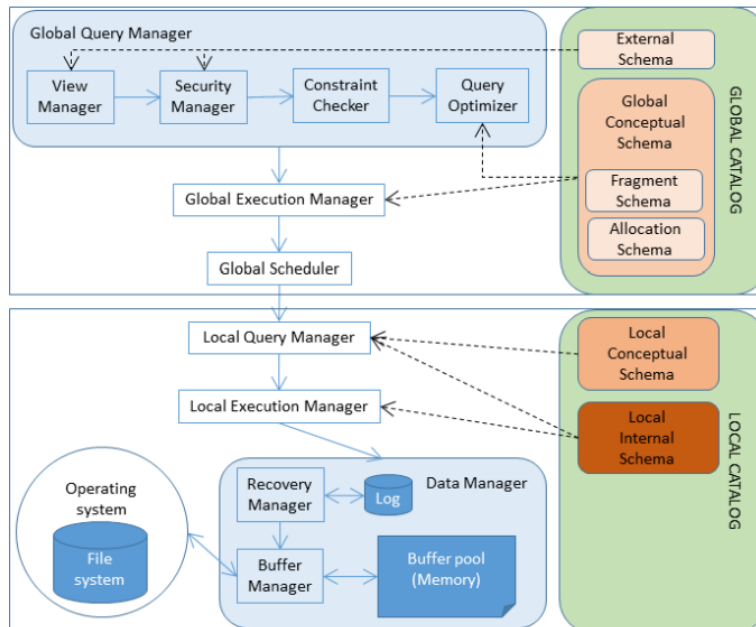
Global Query Manager

View Manager

Security Manager

Constraint Checker

Query Optimizer

External Schema

Global Conceptual Schema

Fragment Schema

Allocation Schema

GLOBAL CATALOG

Global Execution Manager

Global Scheduler

Local Query Manager

Local Execution Manager

Local Conceptual Schema

Local Internal Schema

LOCAL CATALOG

Operating system

File system

Recovery Manager

Log

Data Manager

Buffer Manager

Buffer pool (Memory)